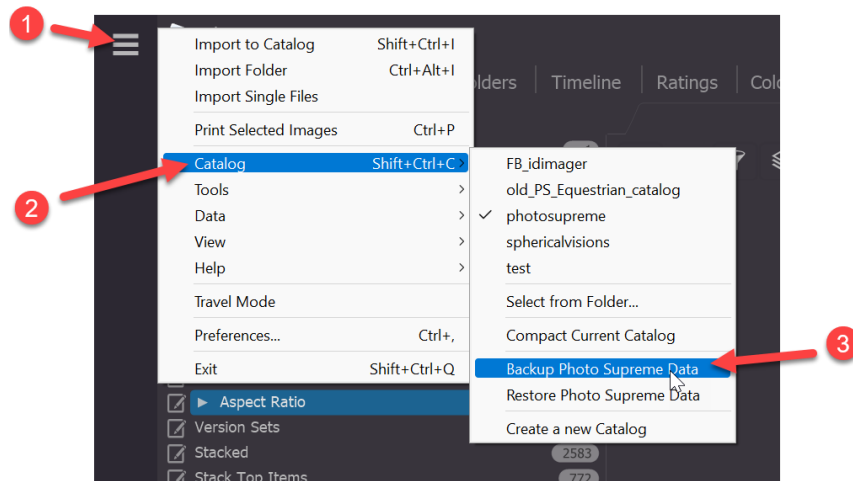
1

Import to Catalog Shift+Ctrl+I
Import Folder Ctrl+Alt+I
Import Single Files

Print Selected Images Ctrl+P

Catalog Shift+Ctrl+C
Tools
Data
View
Help

Travel Mode

Preferences... Ctrl+,

Exit Shift+Ctrl+Q

2

FB_idimager
old_PS_Equestrian_catalog
photosupreme
sphericalvisions
test

Select from Folder...

Compact Current Catalog

Backup Photo Supreme Data
Restore Photo Supreme Data

Create a new Catalog

3

olders Timeline Ratings Colo

Aspect Ratio
Version Sets
Stacked 2583
Stack Top Items 772